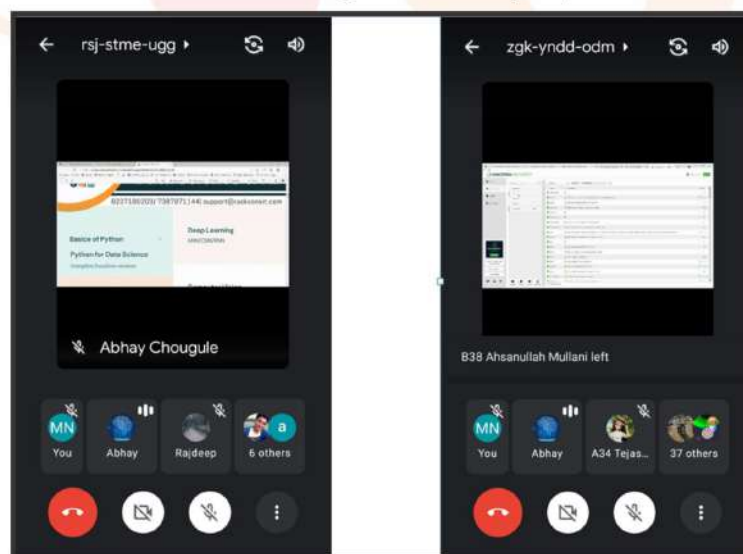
rsj-stme-ugg ▸

8237186203/ 7387971144| support@

Basics of Python

Python for Data Science

Deep Learning

Abhay Chougule

MN You

Abhay

Rajdeep

a 6 others

zgk-yndd-odm ▸

B38 Ahsanullah Mullani left

MN You

Abhay

A34 Tejas...

37 others